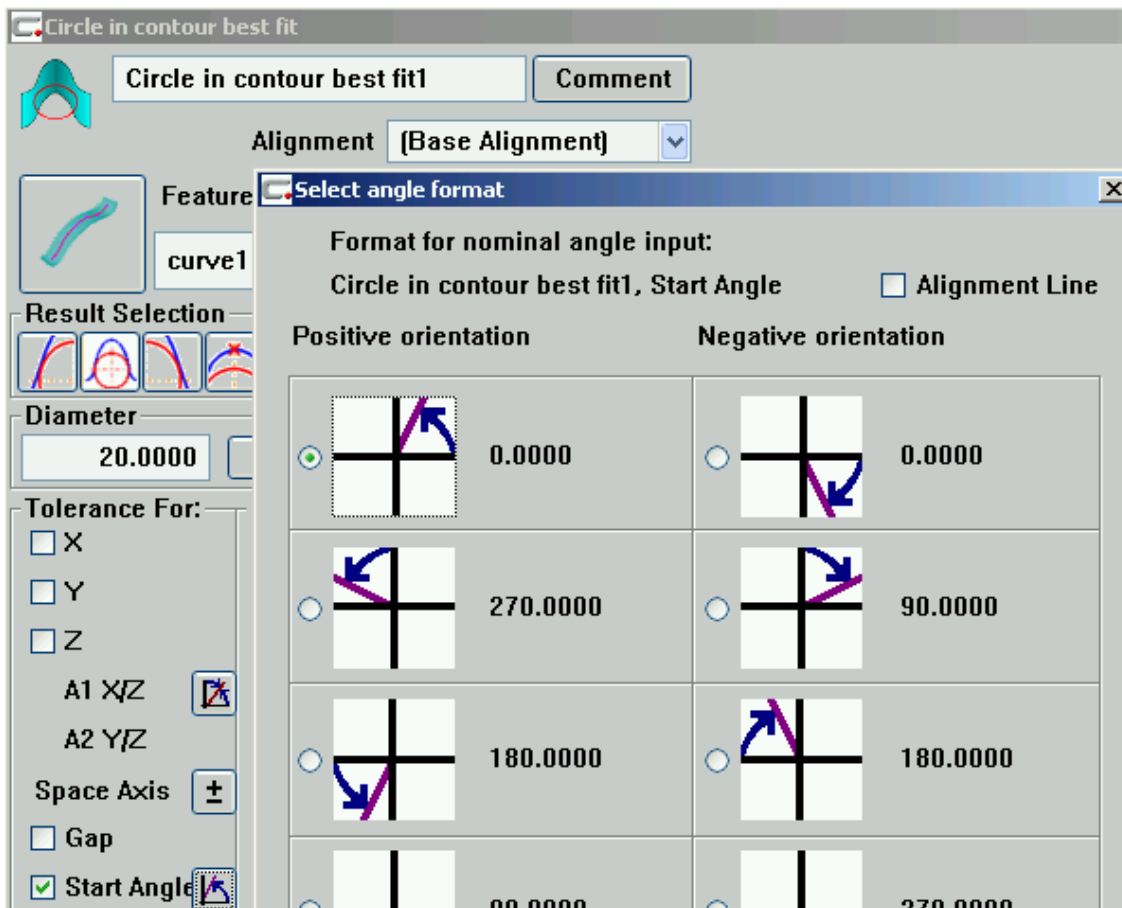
Circle in contour best fit

Circle in contour best fit1

Comment

Alignment (Base Alignment)

Feature

curve1

Result Selection

Diameter

20.0000

Tolerance For:

X

Y

Z

A1 X/Z

A2 Y/Z

Space Axis ±

Gap

Start Angle

Select angle format

Format for nominal angle input:

Circle in contour best fit1, Start Angle

Alignment Line

Positive orientation

Negative orientation

| | |
|---|---|
| 0.0000 | 0.0000 |
| 270.0000 | 90.0000 |
| 180.0000 | 180.0000 |
| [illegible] | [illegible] |